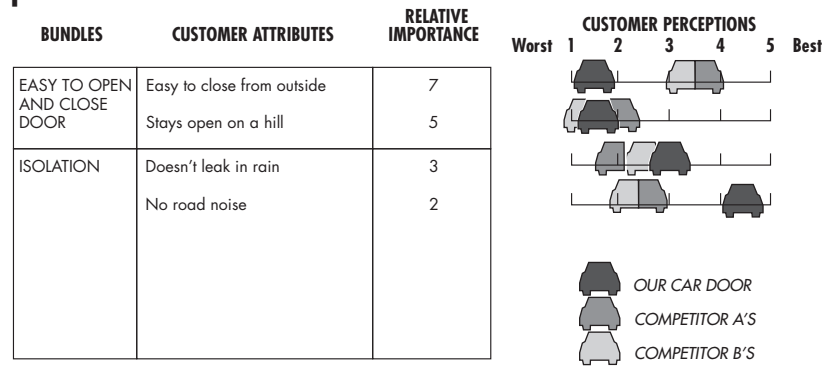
| BUNDLES | CUSTOMER ATTRIBUTES | RELATIVE IMPORTANCE |
|---|---|---|
| EASY TO OPEN AND CLOSE DOOR | Easy to close from outside | 7 |
| | Stays open on a hill | 5 |
| ISOLATION | Doesn't leak in rain | 3 |
| | No road noise | 2 |

CUSTOMER PERCEPTIONS

Worst 1 2 3 4 5 Best

OUR CAR DOOR

COMPETITOR A'S

COMPETITOR B'S